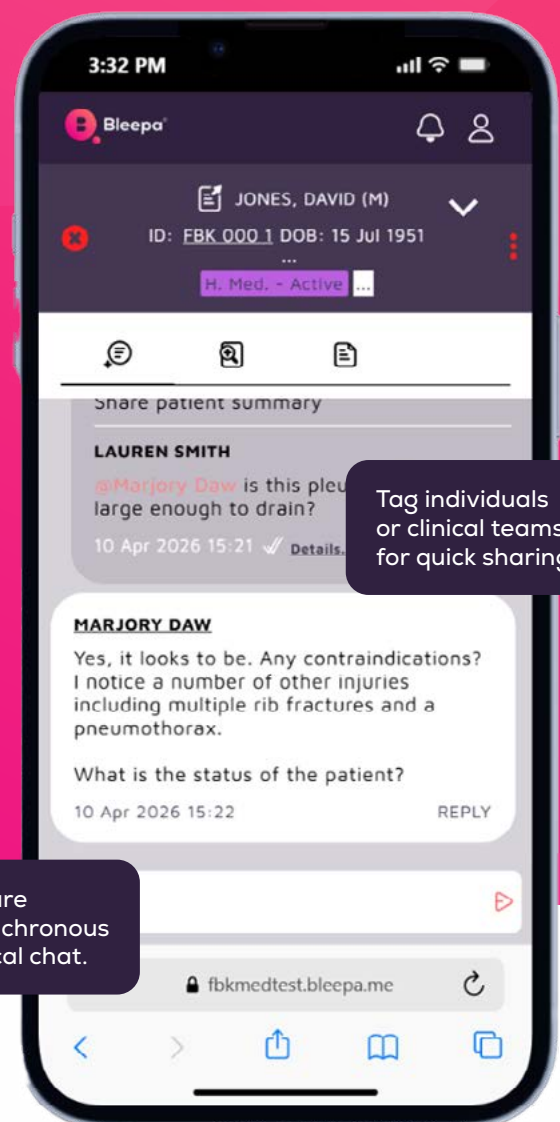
3:32 PM

Bleepa

JONES, DAVID (M)

ID: FBK 000 1 DOB: 15 Jul 1951

...

H. Med. - Active ...

Share patient summary

LAUREN SMITH

@Marjory Daw is this pleu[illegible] large enough to drain?

10 Apr 2026 15:21 Details.

Tag individuals or clinical teams for quick sharing

MARJORY DAW

Yes, it looks to be. Any contraindications? I notice a number of other injuries including multiple rib fractures and a pneumothorax.

What is the status of the patient?

10 Apr 2026 15:22 REPLY

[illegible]re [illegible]chronous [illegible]cal chat.

fbkmedtest.bleepa.me